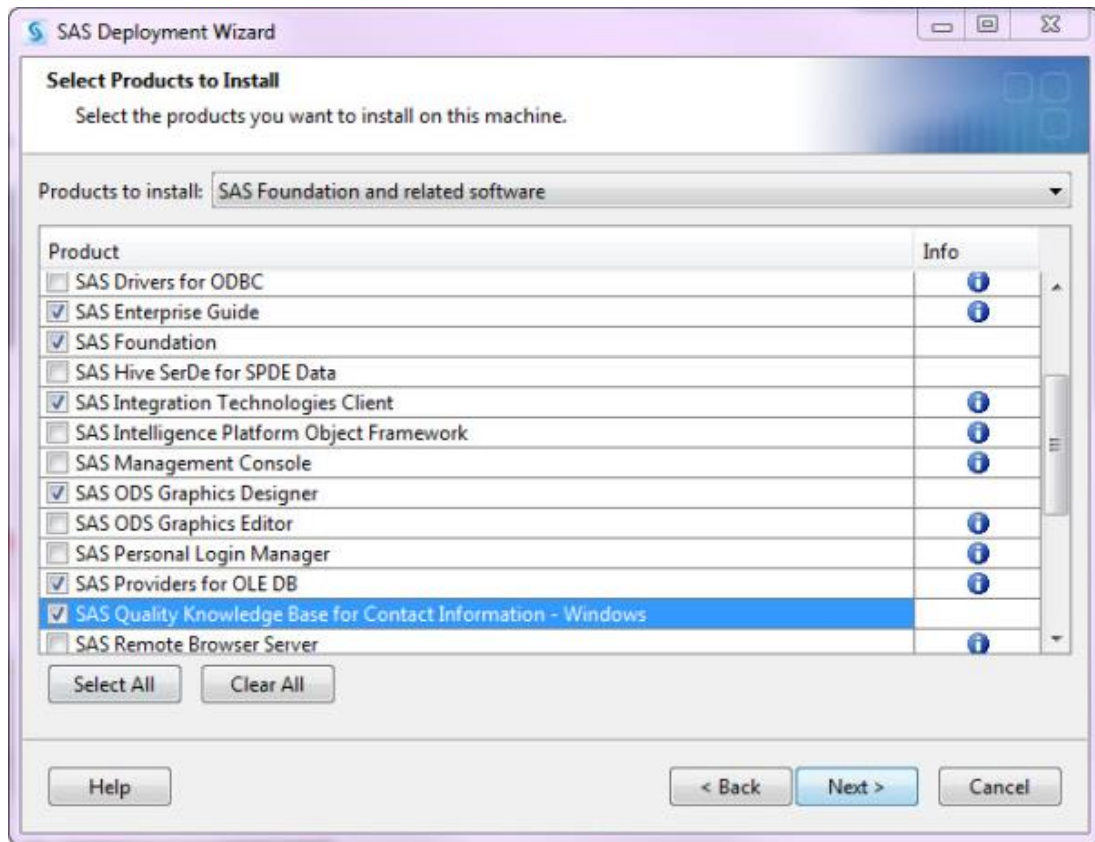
SAS Deployment Wizard

Select Products to Install

Select the products you want to install on this machine.

Products to install: SAS Foundation and related software

| Product | Info |
|---|---|
| SAS Drivers for ODBC | i |
| SAS Enterprise Guide | i |
| SAS Foundation | |
| SAS Hive SerDe for SPDE Data | |
| SAS Integration Technologies Client | i |
| SAS Intelligence Platform Object Framework | i |
| SAS Management Console | i |
| SAS ODS Graphics Designer | |
| SAS ODS Graphics Editor | i |
| SAS Personal Login Manager | i |
| SAS Providers for OLE DB | i |
| SAS Quality Knowledge Base for Contact Information - Windows | |
| SAS Remote Browser Server | i |

Select All Clear All

Help < Back Next > Cancel